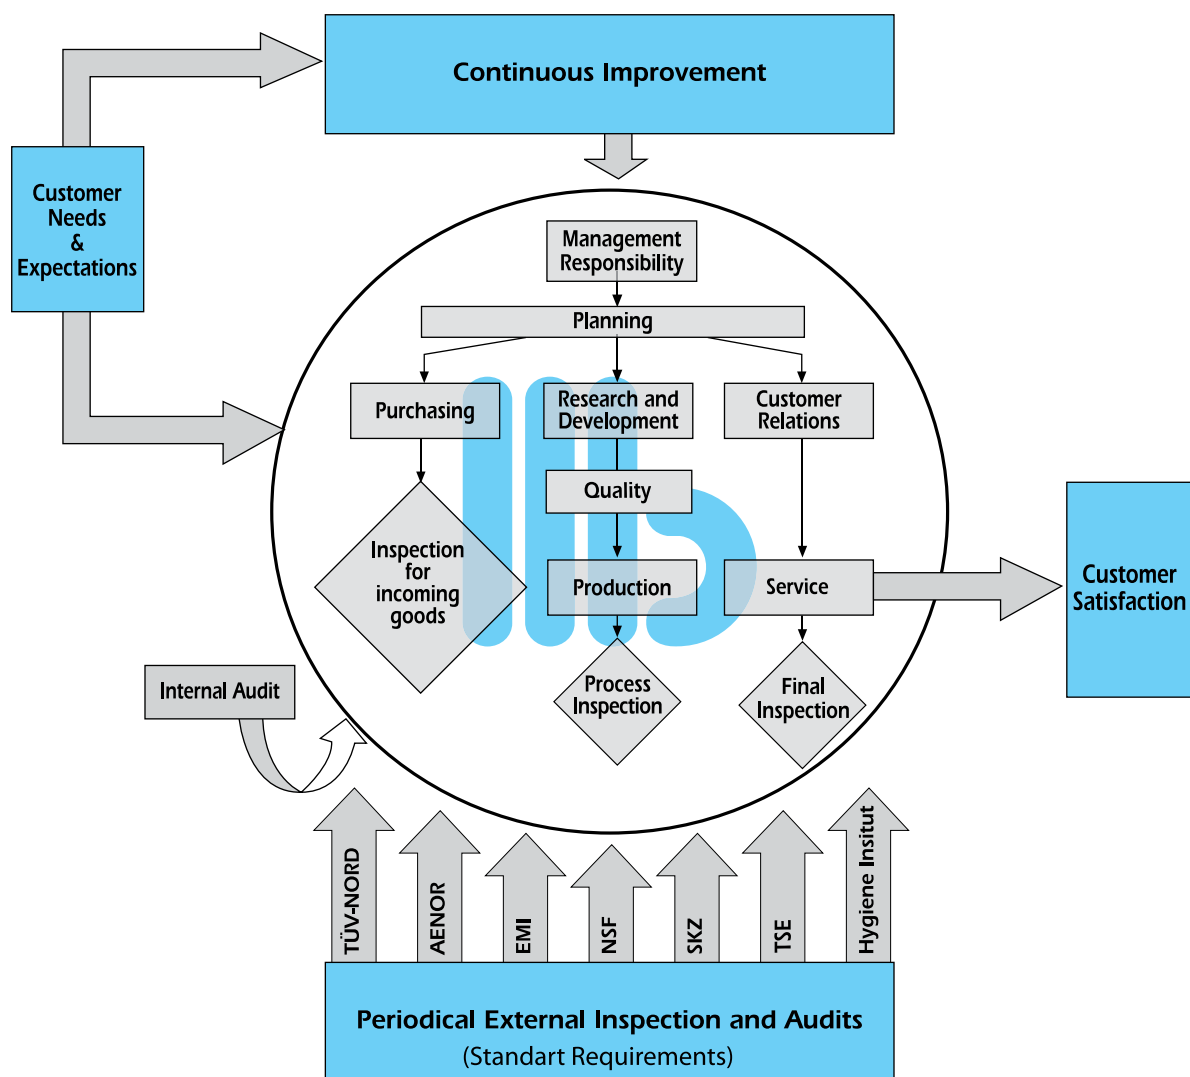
Continuous Improvement

Customer Needs & Expectations

Management Responsibility

Planning

Purchasing

Research and Development

Customer Relations

Quality

Inspection for incoming goods

Production

Service

Customer Satisfaction

Process Inspection

Final Inspection

Internal Audit

TÜV-NORD

AENOR

EMI

NSF

SKZ

TSE

Hygiene Insitut

Periodical External Inspection and Audits
(Standart Requirements)